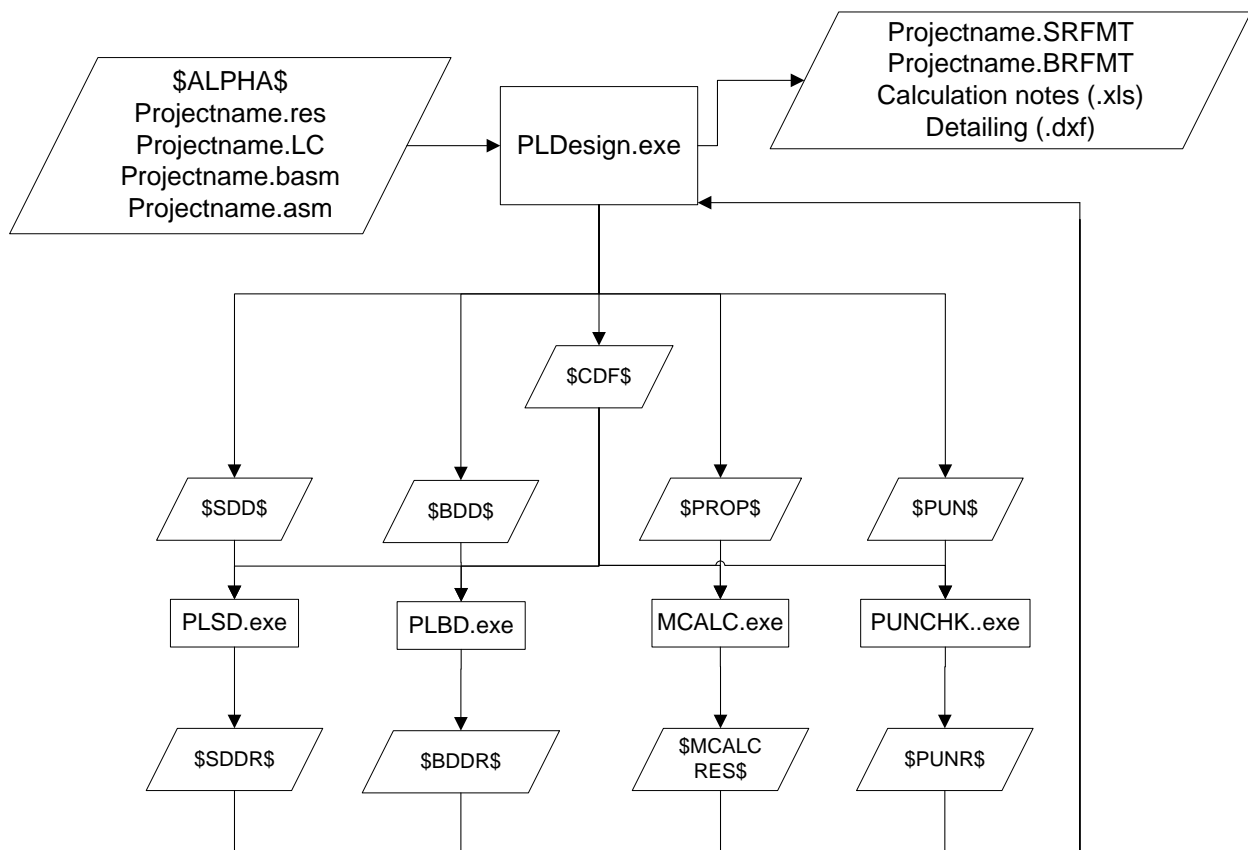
$ALPHA$
Projectname.res
Projectname.LC
Projectname.basm
Projectname.asm

PLDesign.exe

Projectname.SRFMT
Projectname.BRFMT
Calculation notes (.xls)
Detailing (.dxf)

$CDF$

$SDD$

$BDD$

$PROP$

$PUN$

PLSD.exe

PLBD.exe

MCALC.exe

PUNCHK..exe

$SDDR$

$BDDR$

$MCALC RES$

$PUNR$